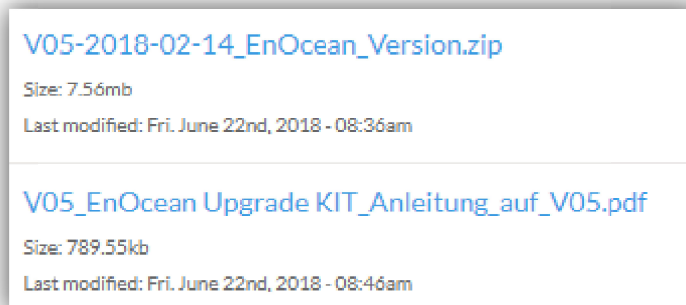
V05-2018-02-14_EnOcean_Version.zip

Size: 7.56mb

Last modified: Fri. June 22nd, 2018 - 08:36am

V05_EnOcean Upgrade KIT_Anleitung_auf_V05.pdf

Size: 789.55kb

Last modified: Fri. June 22nd, 2018 - 08:46am